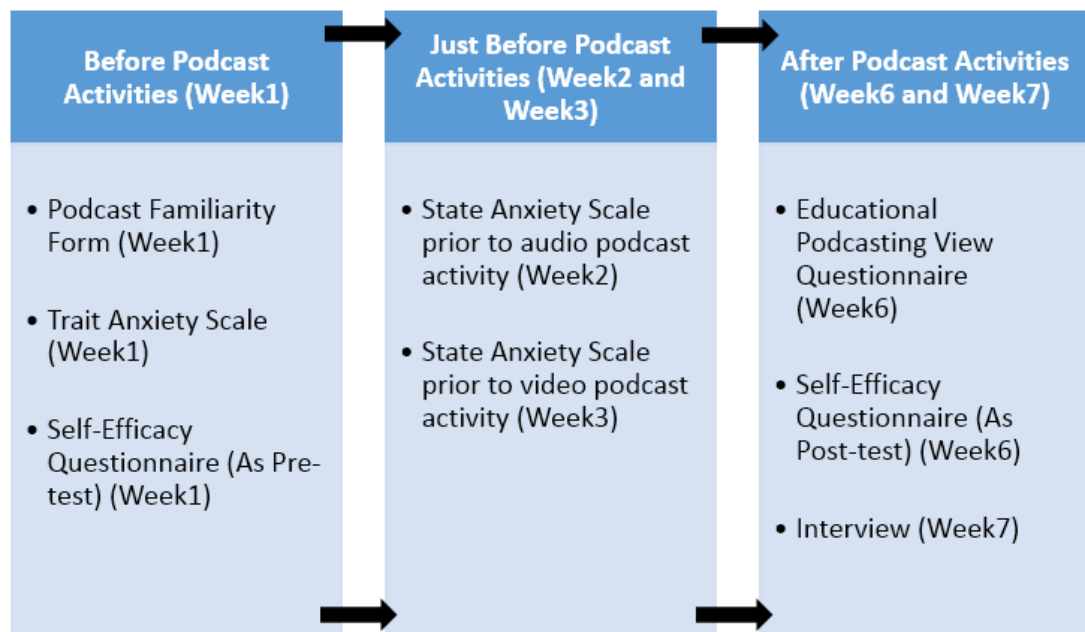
Before Podcast Activities (Week1)

• Podcast Familiarity Form (Week1)

• Trait Anxiety Scale (Week1)

• Self-Efficacy Questionnaire (As Pre-test) (Week1)

Just Before Podcast Activities (Week2 and Week3)

• State Anxiety Scale prior to audio podcast activity (Week2)

• State Anxiety Scale prior to video podcast activity (Week3)

After Podcast Activities (Week6 and Week7)

• Educational Podcasting View Questionnaire (Week6)

• Self-Efficacy Questionnaire (As Post-test) (Week6)

• Interview (Week7)